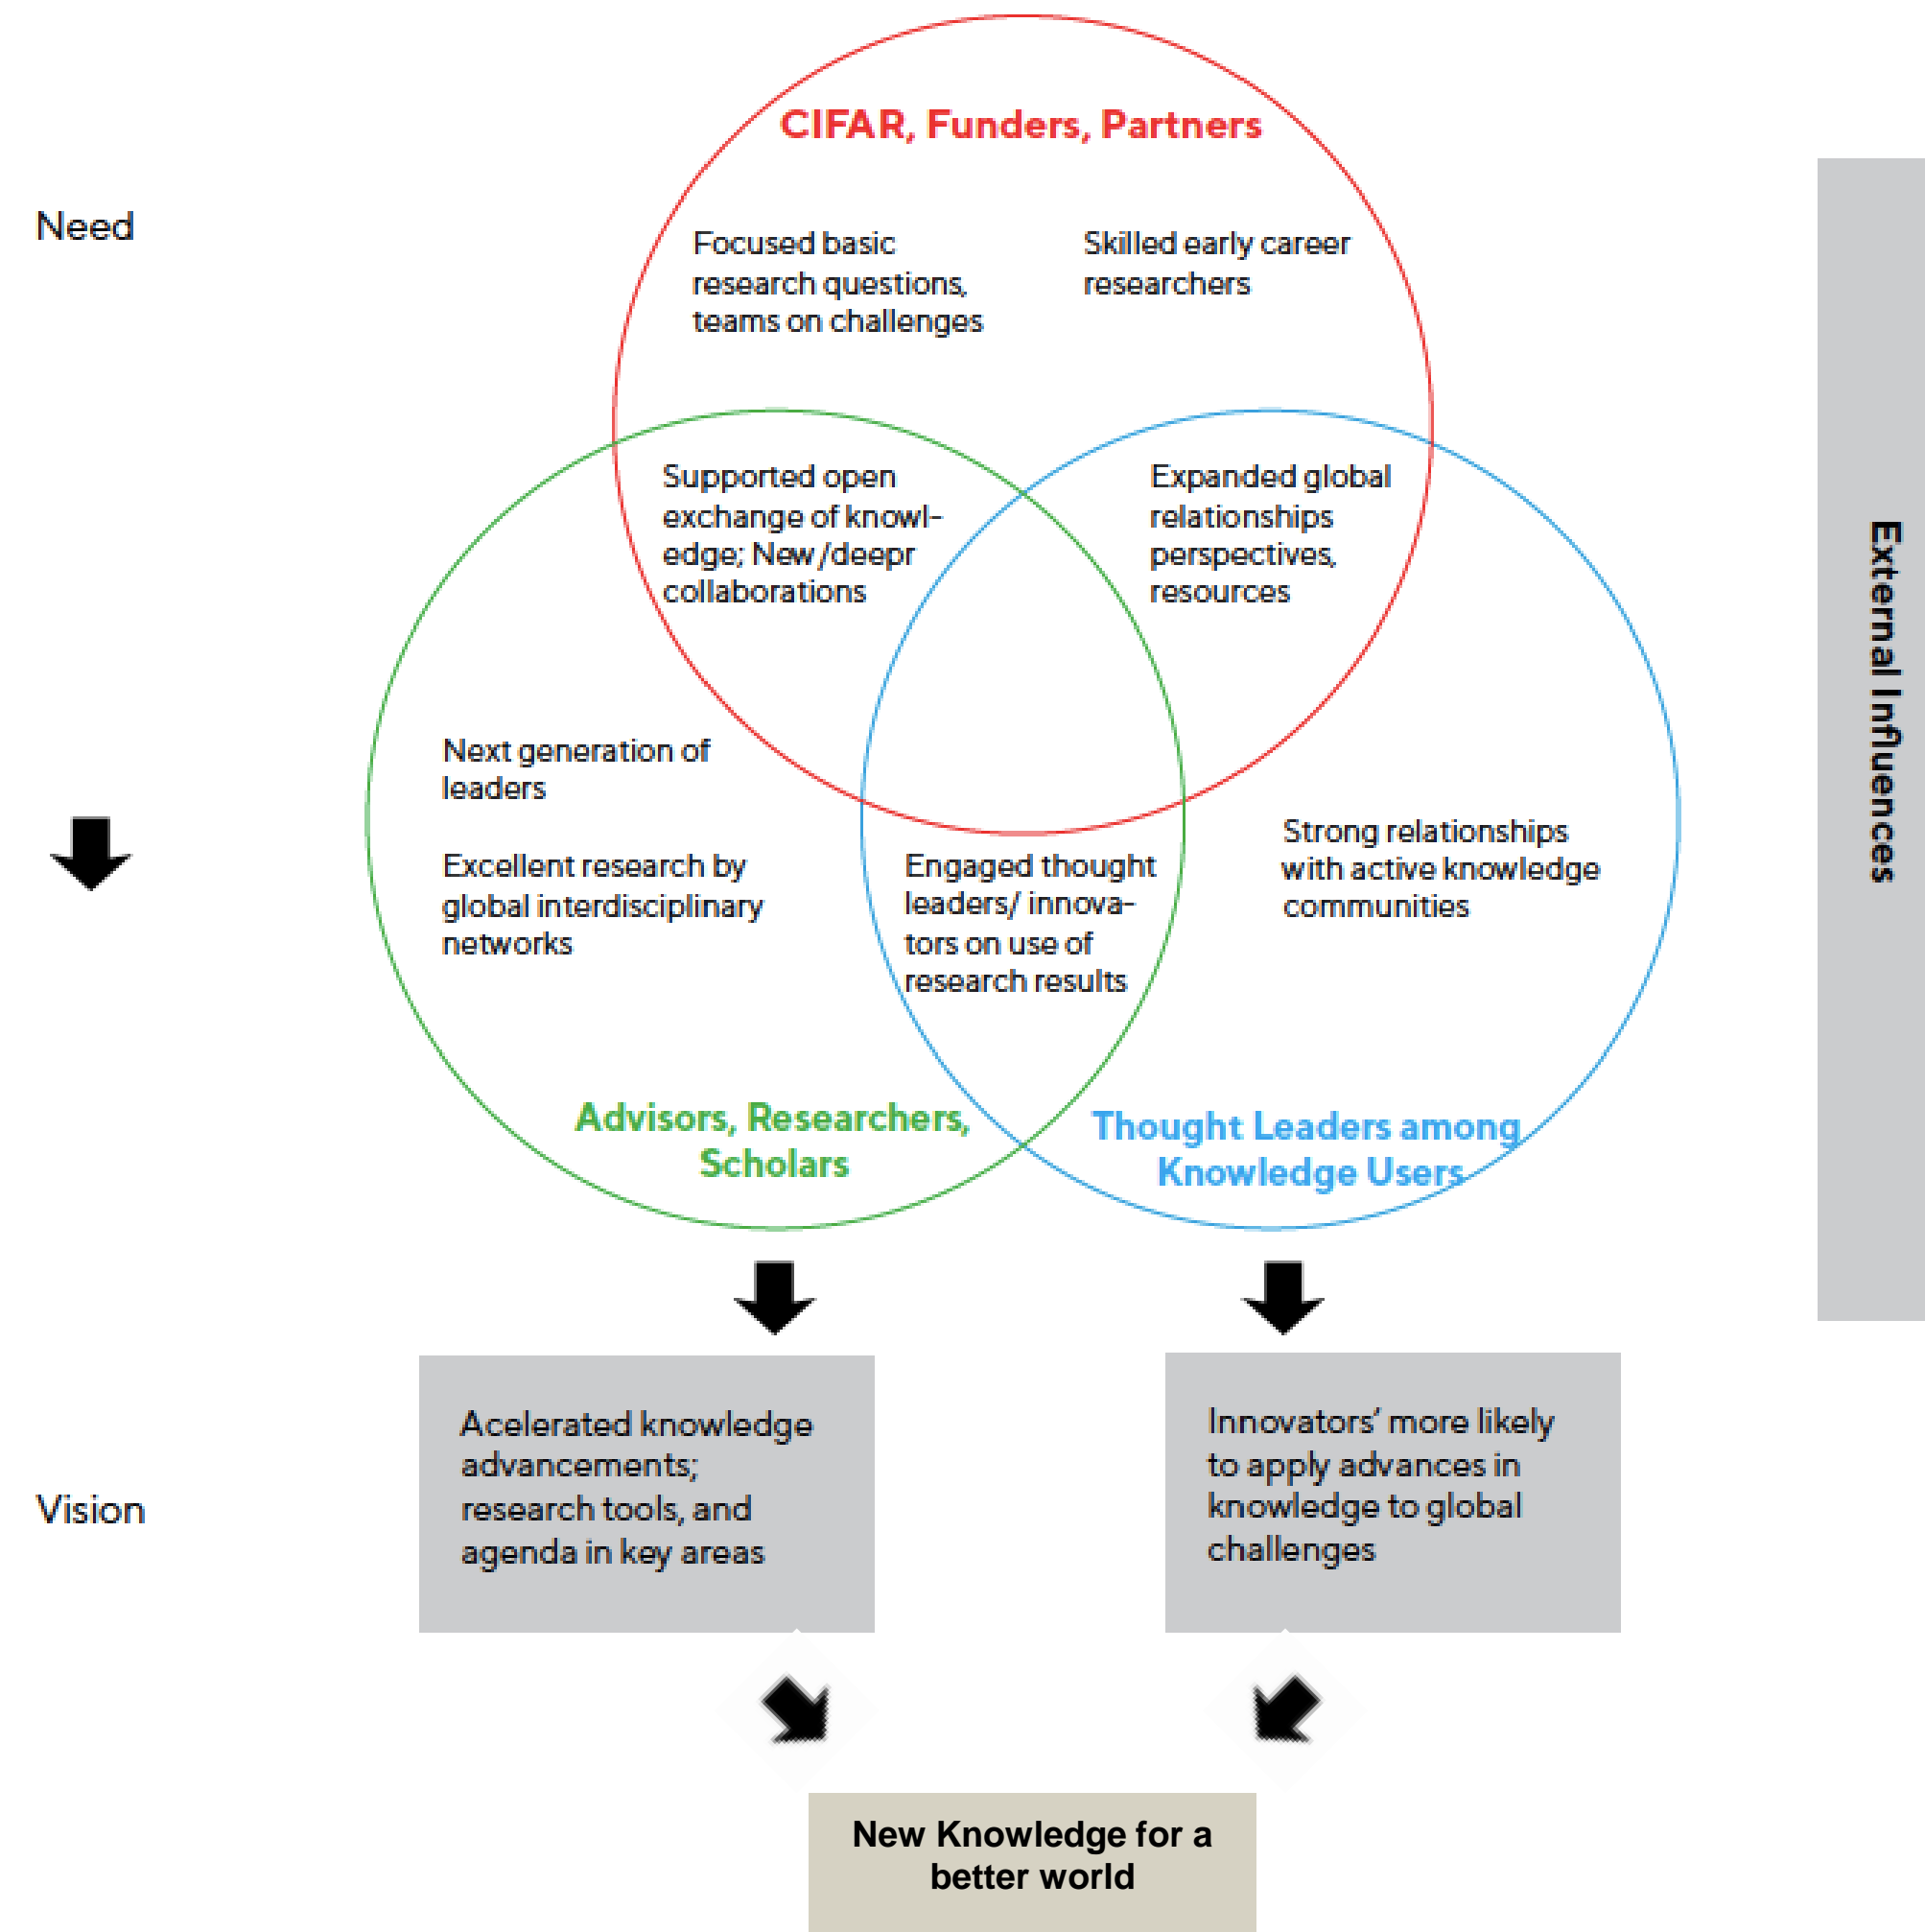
Need

CIFAR, Funders, Partners

Focused basic research questions, teams on challenges

Skilled early career researchers

Supported open exchange of knowledge; New/deepr collaborations

Expanded global relationships perspectives, resources

Next generation of leaders

Excellent research by global interdisciplinary networks

Engaged thought leaders/ innovators on use of research results

Strong relationships with active knowledge communities

Advisors, Researchers, Scholars

Thought Leaders among Knowledge Users

External Influences

Vision

Acelerated knowledge advancements; research tools, and agenda in key areas

Innovators' more likely to apply advances in knowledge to global challenges

New Knowledge for a better world